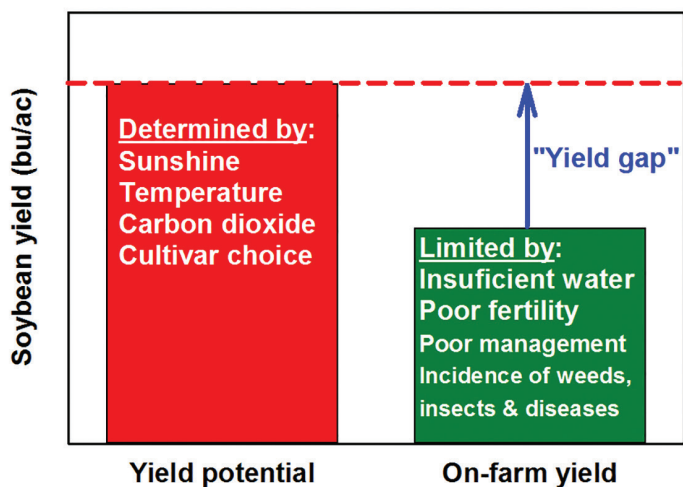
Soybean yield (bu/ac)

Determined by:
Sunshine
Temperature
Carbon dioxide
Cultivar choice

"Yield gap"

Limited by:
Insuficient water
Poor fertility
Poor management
Incidence of weeds, insects & diseases

Yield potential

On-farm yield